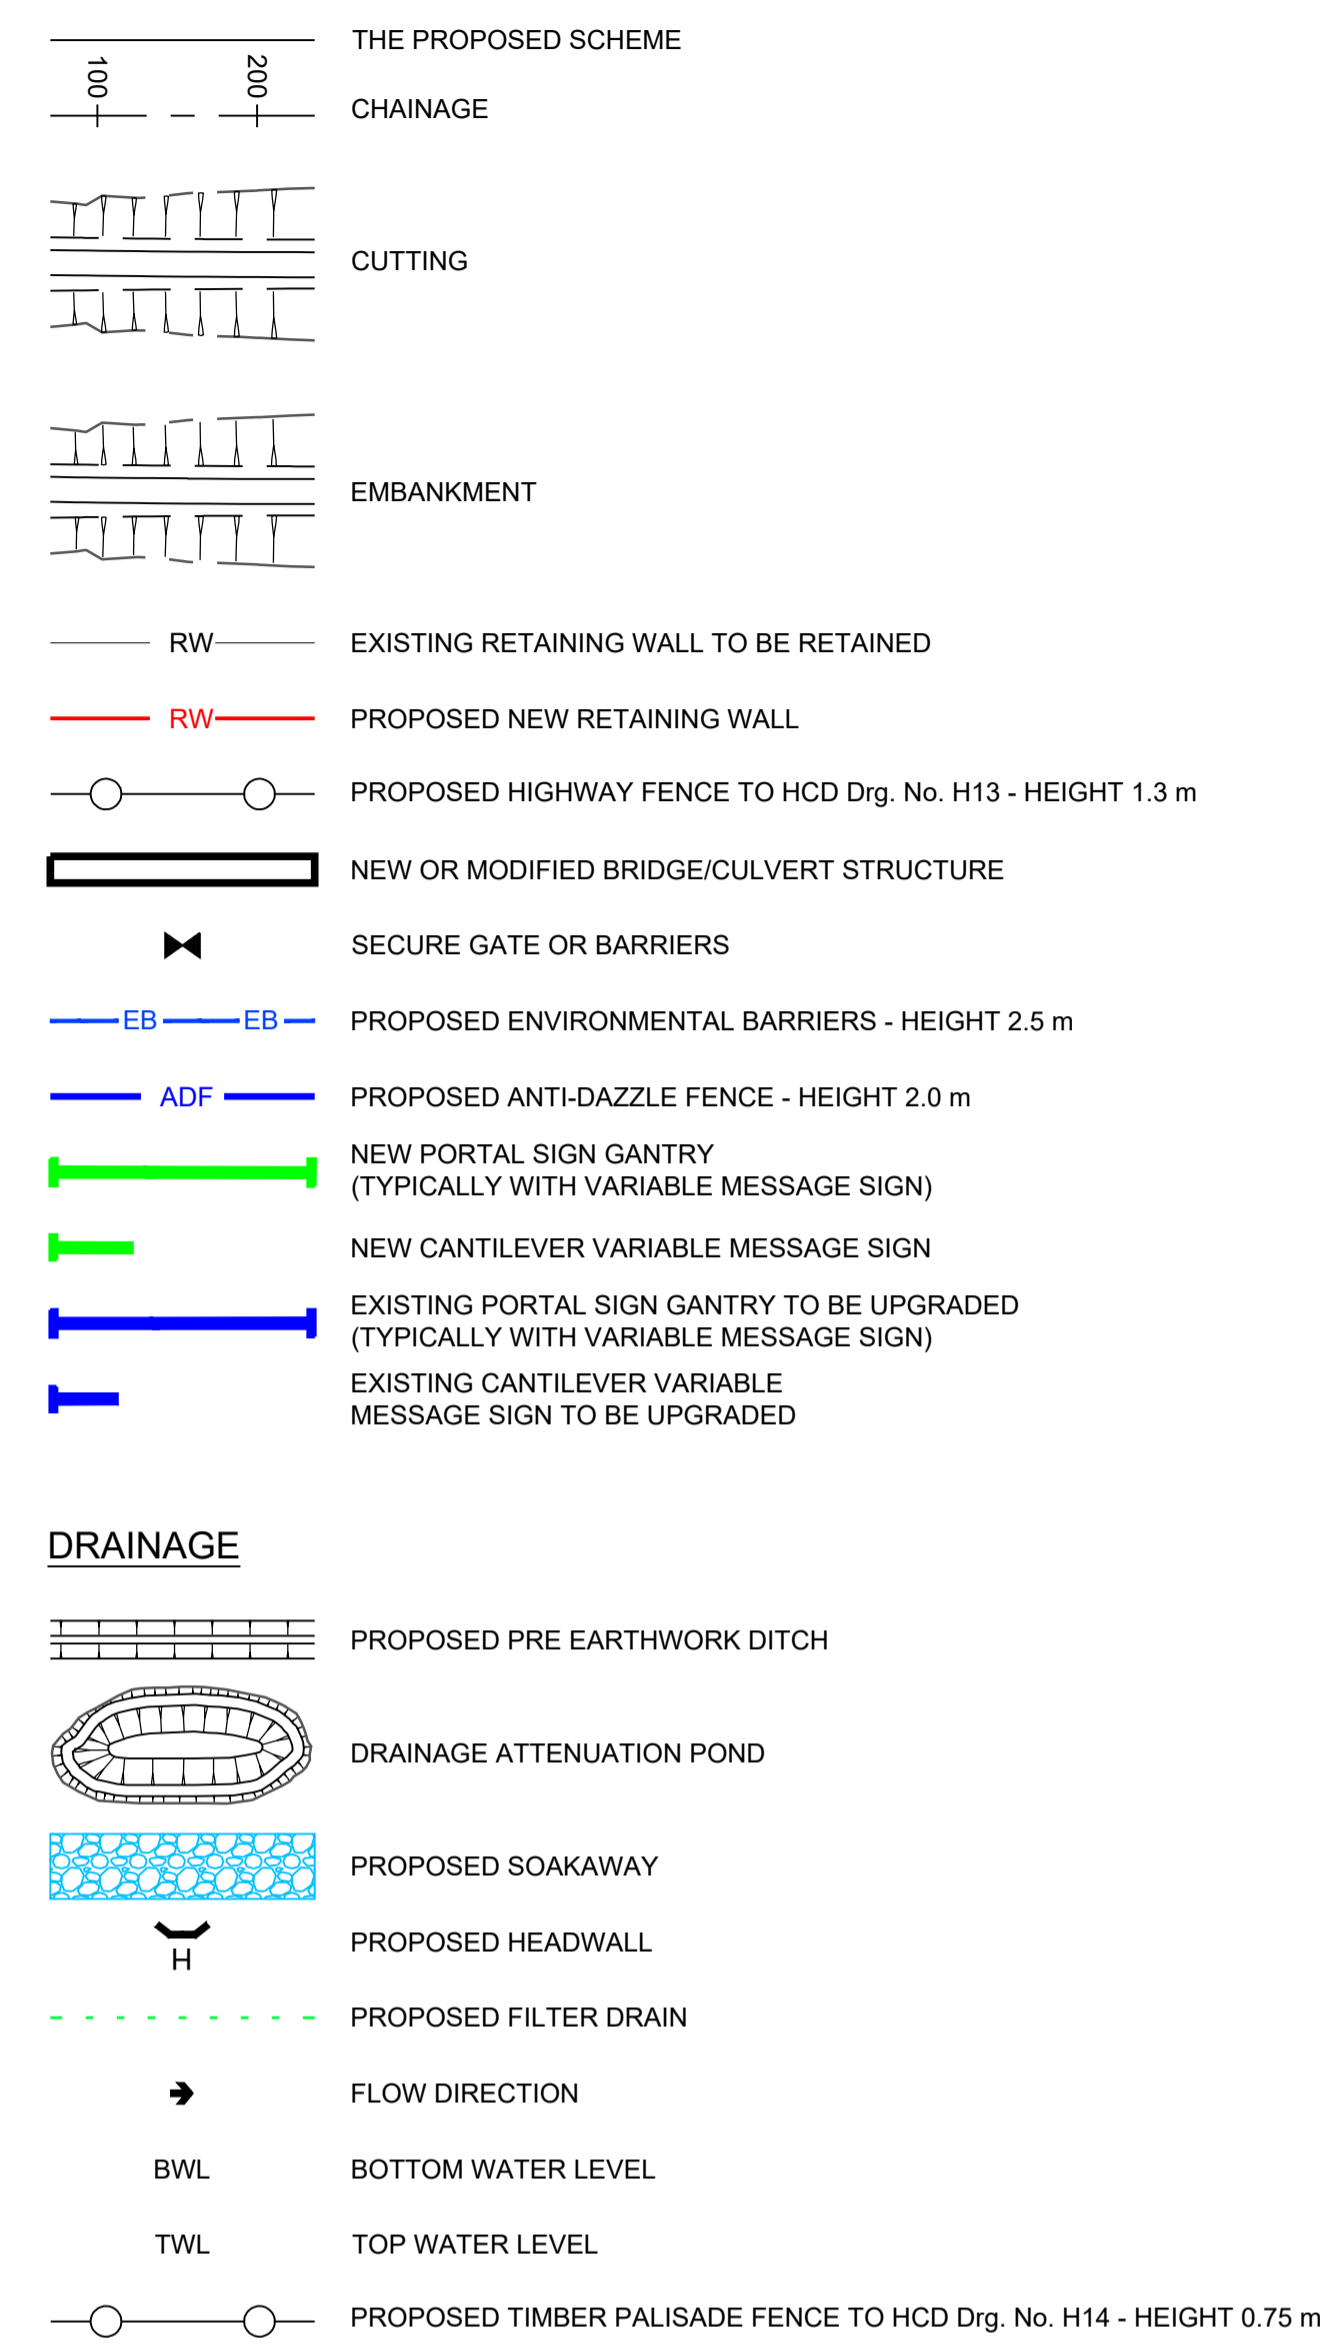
THE PROPOSED SCHEME

100 200

CHAINAGE

CUTTING

EMBANKMENT

RW

EXISTING RETAINING WALL TO BE RETAINED

RW

PROPOSED NEW RETAINING WALL

PROPOSED HIGHWAY FENCE TO HCD Drg. No. H13 - HEIGHT 1.3 m

NEW OR MODIFIED BRIDGE/CULVERT STRUCTURE

SECURE GATE OR BARRIERS

EB EB

PROPOSED ENVIRONMENTAL BARRIERS - HEIGHT 2.5 m

ADF

PROPOSED ANTI-DAZZLE FENCE - HEIGHT 2.0 m

NEW PORTAL SIGN GANTRY (TYPICALLY WITH VARIABLE MESSAGE SIGN)

NEW CANTILEVER VARIABLE MESSAGE SIGN

EXISTING PORTAL SIGN GANTRY TO BE UPGRADED (TYPICALLY WITH VARIABLE MESSAGE SIGN)

EXISTING CANTILEVER VARIABLE MESSAGE SIGN TO BE UPGRADED

DRAINAGE

PROPOSED PRE EARTHWORK DITCH

DRAINAGE ATTENUATION POND

PROPOSED SOAKAWAY

H

PROPOSED HEADWALL

PROPOSED FILTER DRAIN

FLOW DIRECTION

BWL

BOTTOM WATER LEVEL

TWL

TOP WATER LEVEL

PROPOSED TIMBER PALISADE FENCE TO HCD Drg. No. H14 - HEIGHT 0.75 m